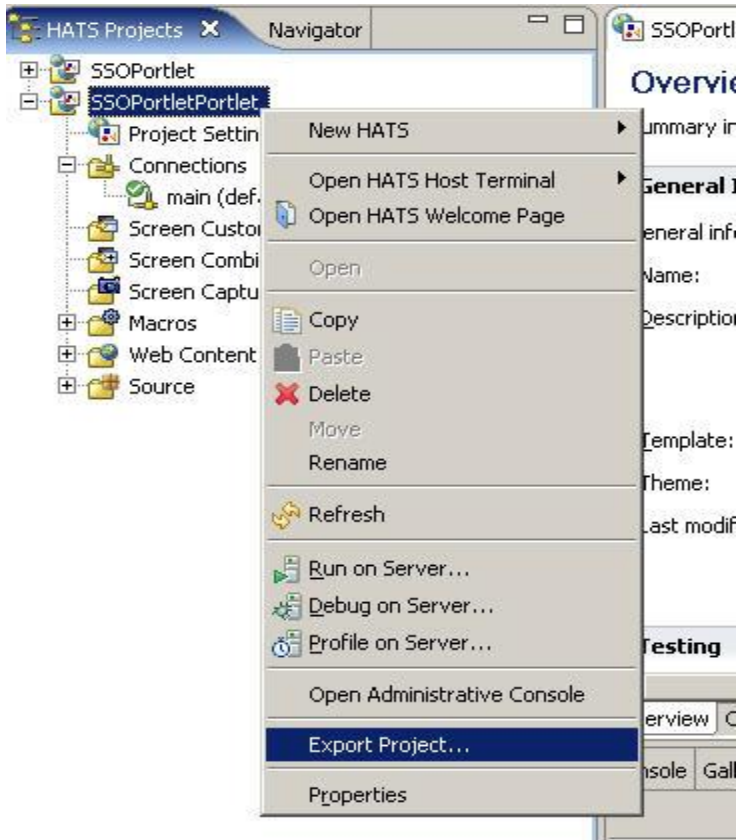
HATS Projects ✕ Navigator

SSOPortlet
SSOPortletPortlet
Project Settin
Connections
main (def
Screen Custo
Screen Combi
Screen Captu
Macros
Web Content
Source

New HATS
Open HATS Host Terminal
Open HATS Welcome Page
Open
Copy
Paste
Delete
Move
Rename
Refresh
Run on Server...
Debug on Server...
Profile on Server...
Open Administrative Console
Export Project...
Properties

SSOPortl
Overvie
ummary in
General I
eneral info
Name:
Description
Template:
Theme:
Last modif
Testing
erview C
nsole Gall